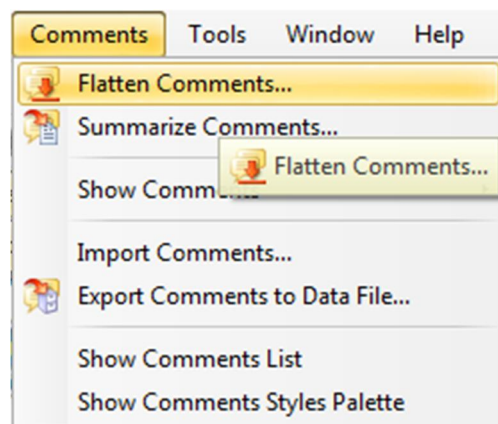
Comments Tools Window Help

Flatten Comments...

Summarize Comments...

Flatten Comments...

Show Comm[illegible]

Import Comments...

Export Comments to Data File...

Show Comments List

Show Comments Styles Palette